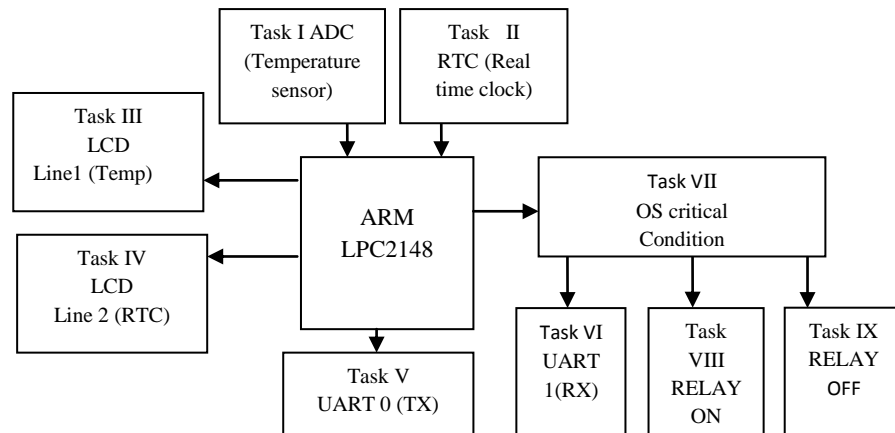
Task I ADC
(Temperature sensor)

Task II
RTC (Real time clock)

Task III
LCD
Line1 (Temp)

ARM
LPC2148

Task VII
OS critical
Condition

Task IV
LCD
Line 2 (RTC)

Task V
UART 0 (TX)

Task VI
UART
1(RX)

Task
VIII
RELAY
ON

Task IX
RELAY
OFF